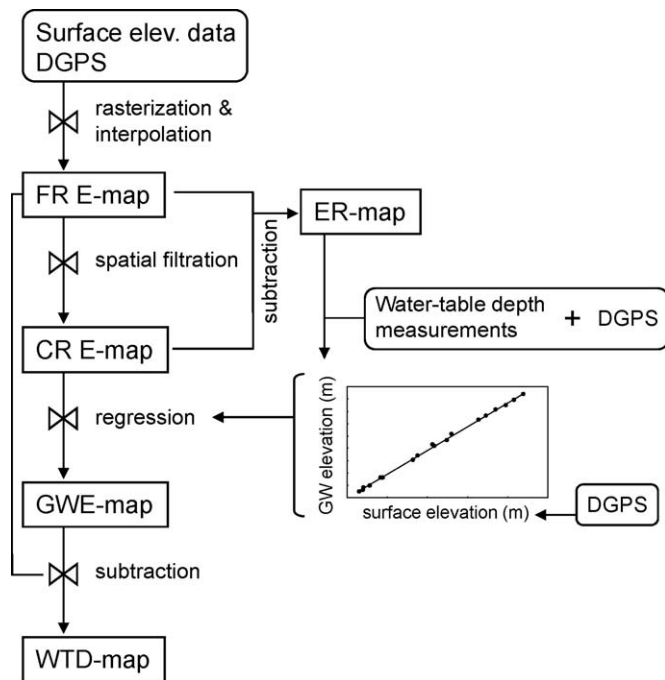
Surface elev. data DGPS

rasterization & interpolation

FR E-map

subtraction

ER-map

spatial filtration

Water-table depth measurements + DGPS

CR E-map

regression

GW elevation (m)

surface elevation (m)

DGPS

GWE-map

subtraction

WTD-map